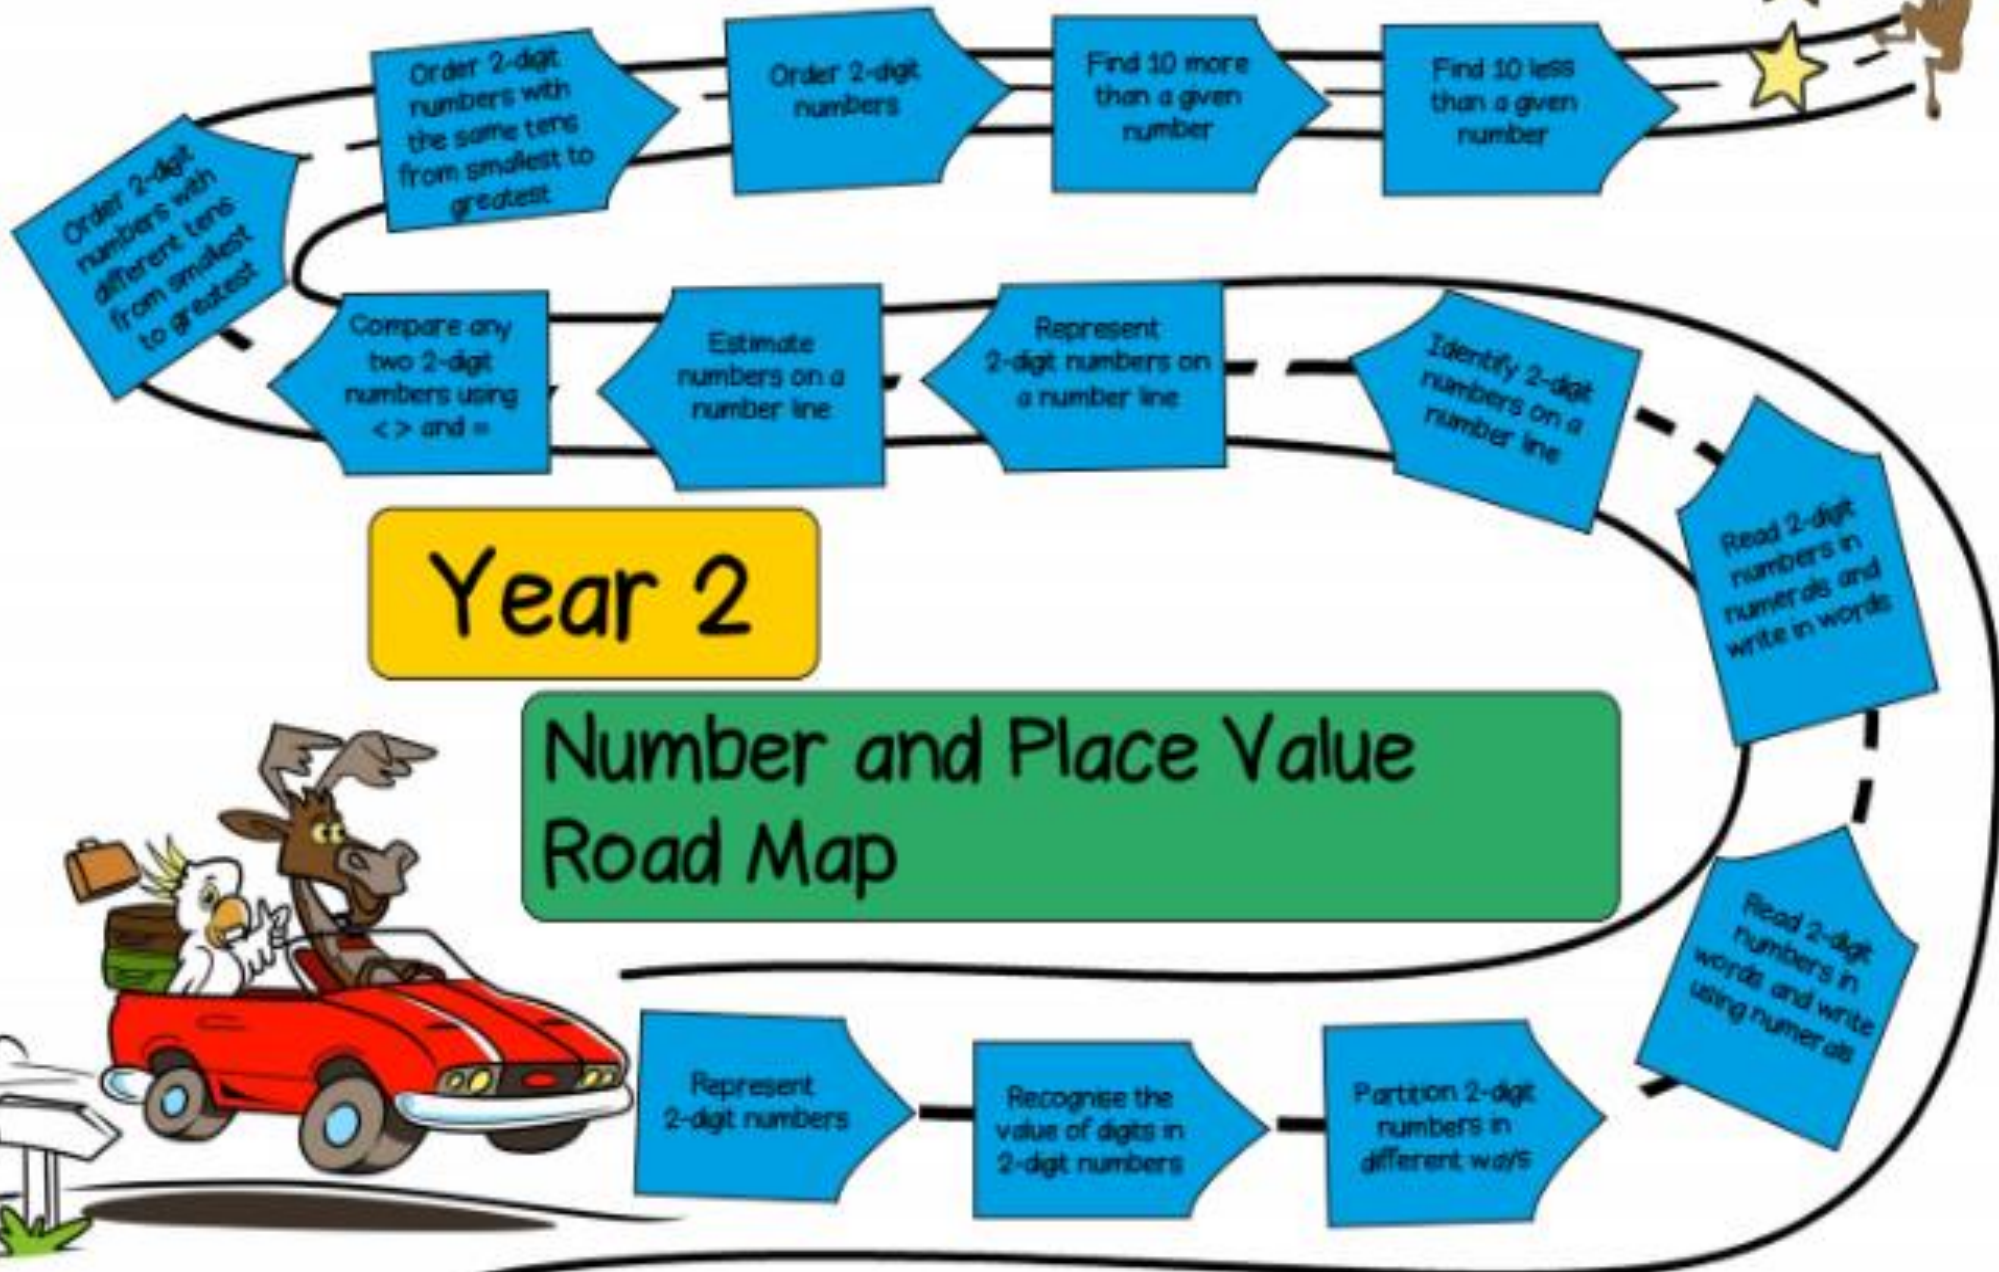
Year 2

Number and Place Value Road Map

Represent 2-digit numbers

Recognise the value of digits in 2-digit numbers

Partition 2-digit numbers in different ways

Read 2-digit numbers in words and write using numerals

Read 2-digit numbers in numerals and write in words

Identify 2-digit numbers on a number line

Represent 2-digit numbers on a number line

Estimate numbers on a number line

Compare any two 2-digit numbers using < > and =

Order 2-digit numbers with different tens from smallest to greatest

Order 2-digit numbers with the same tens from smallest to greatest

Order 2-digit numbers

Find 10 more than a given number

Find 10 less than a given number